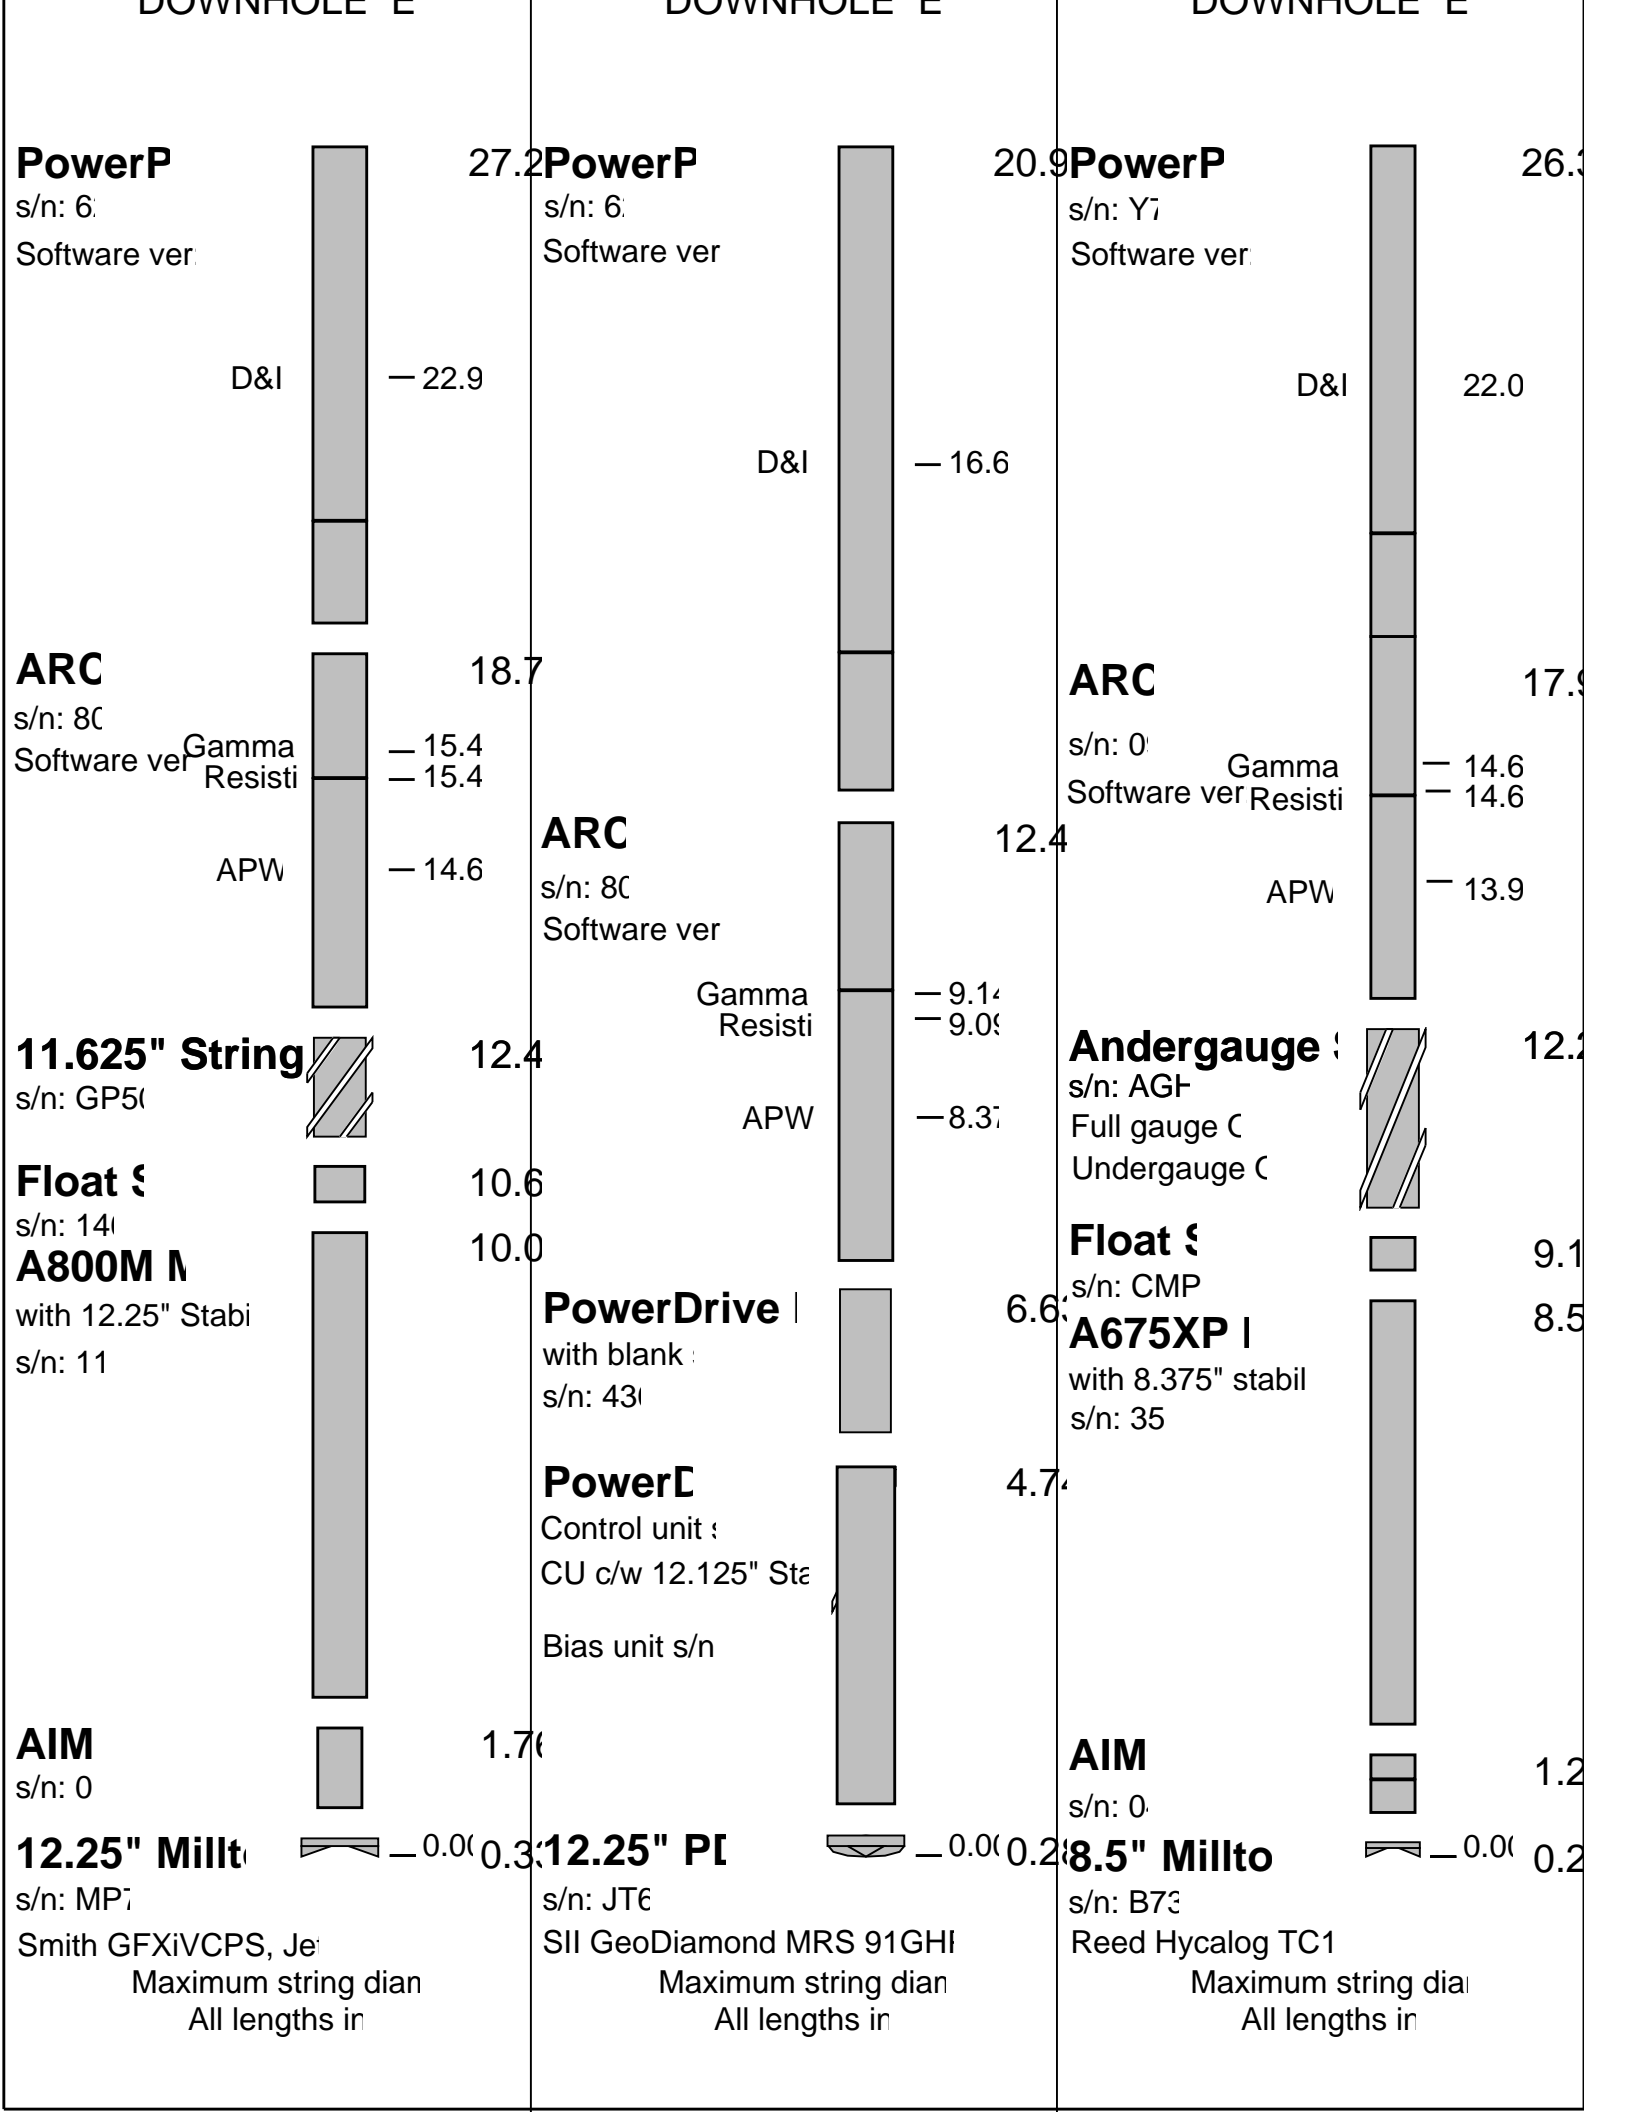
DOWNHOLE E

PowerP
27.2
s/n: 6
Software ver
D&I
22.9
ARC
18.7
s/n: 80
Software ver
Gamma
15.4
Resisti
15.4
APW
14.6
11.625" String
12.4
s/n: GP5
Float S
10.6
s/n: 14
A800M M
10.0
with 12.25" Stabi
s/n: 11
AIM
1.76
s/n: 0
12.25" Millt
0.00
0.3
s/n: MP7
Smith GFXiVCPS, Je
Maximum string dian
All lengths ir

DOWNHOLE E

PowerP
20.9
s/n: 6
Software ver
D&I
16.6
ARC
12.4
s/n: 80
Software ver
Gamma
9.14
Resisti
9.09
APW
8.37
PowerDrive
6.63
with blank
s/n: 43
PowerD
4.74
Control unit
CU c/w 12.125" Sta
Bias unit s/n
12.25" PD
0.00
0.2
s/n: JT6
SII GeoDiamond MRS 91GH
Maximum string dian
All lengths ir

DOWNHOLE E

PowerP
26.3
s/n: Y7
Software ver
D&I
22.0
ARC
17.9
s/n: 0
Gamma
14.6
Software ver
Resisti
14.6
APW
13.9
Andergauge
12.2
s/n: AGH
Full gauge C
Undergauge C
Float S
9.1
s/n: CMP
A675XP
8.5
with 8.375" stabil
s/n: 35
AIM
1.2
s/n: 0
8.5" Millto
0.00
0.2
s/n: B73
Reed Hycalog TC1
Maximum string dia
All lengths ir